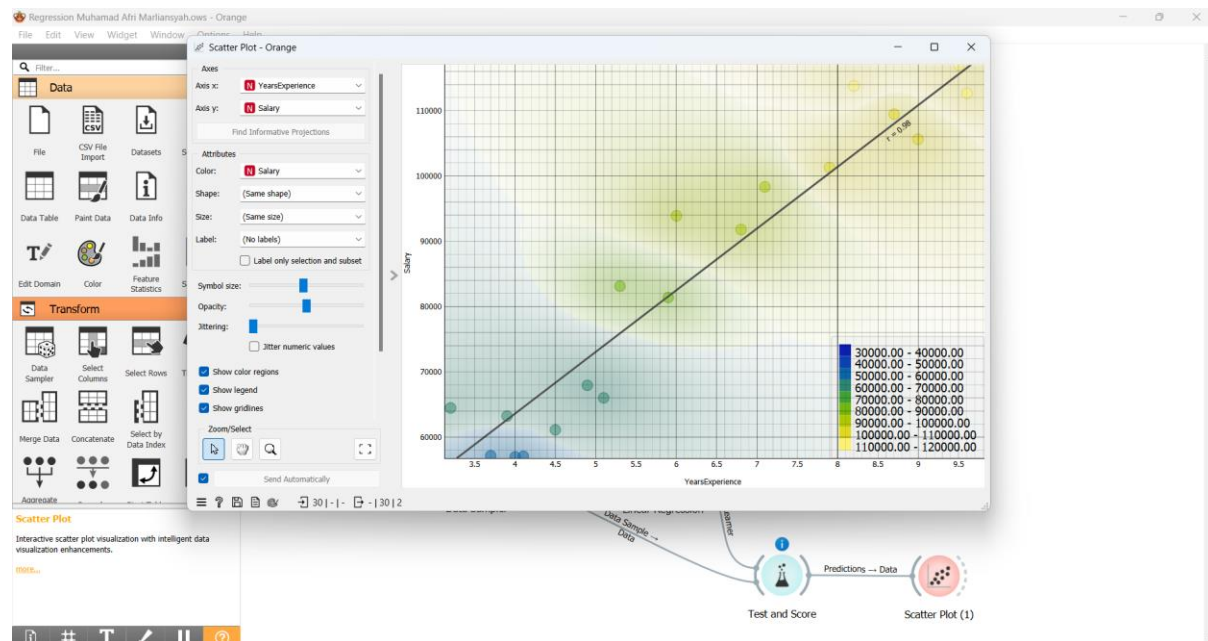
Regression Muhamad Afri Marliansyah.ows - Orange

File Edit View Widget Window Options Help

Filter...

Data

File
CSV File Import
Datasets
Data Table
Paint Data
Data Info
Edit Domain
Color
Feature Statistics

Transform

Data Sampler
Select Columns
Select Rows
Merge Data
Concatenate
Select by Data Index
Aggregate

Scatter Plot

Interactive scatter plot visualization with intelligent data visualization enhancements.

more...

Scatter Plot - Orange

Axes
Axis x: N YearsExperience
Axis y: N Salary
Find Informative Projections

Attributes
Color: N Salary
Shape: (Same shape)
Size: (Same size)
Label: (No labels)
Label only selection and subset

Symbol size:
Opacity:
Jittering:
Jitter numeric values

Show color regions
Show legend
Show gridlines

Zoom/Select

Send Automatically

30 | - | - 30 | 2

110000
100000
90000
80000
70000
60000
Salary

3.5 4 4.5 5 5.5 6 6.5 7 7.5 8 8.5 9 9.5
YearsExperience

r = 0.98

30000.00 - 40000.00
40000.00 - 50000.00
50000.00 - 60000.00
60000.00 - 70000.00
70000.00 - 80000.00
80000.00 - 90000.00
90000.00 - 100000.00
100000.00 - 110000.00
110000.00 - 120000.00

Data Sampler
Linear Regression
Data Sample → Data
Learner
Test and Score
Predictions → Data
Scatter Plot (1)